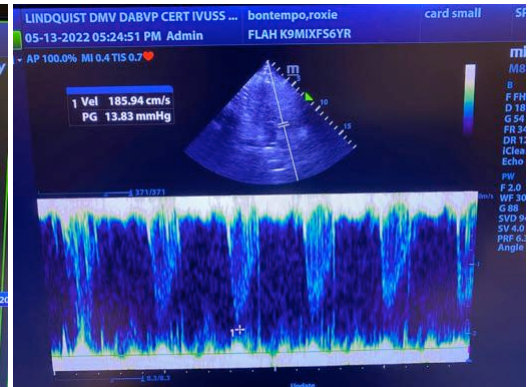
LINDQUIST DMV DABVP CERT IVUSS ... bontempo,roxie card small S
05-13-2022 05:24:51 PM Admin FLAH K9MIXFS6YR
AP 100.0% MI 0.4 TIS 0.7

| 1 Vel | 185.94 cm/s |
|---|---|
| PG | 13.83 mmHg |

m
10
15

371/371

M
B
F FH
D 18
G 54
FR 34
DR 1
iClea
Echo

PW
F 2.0
WF 30
G 88
SVD 9
SV 4.0
PRF 6.
Angle

1